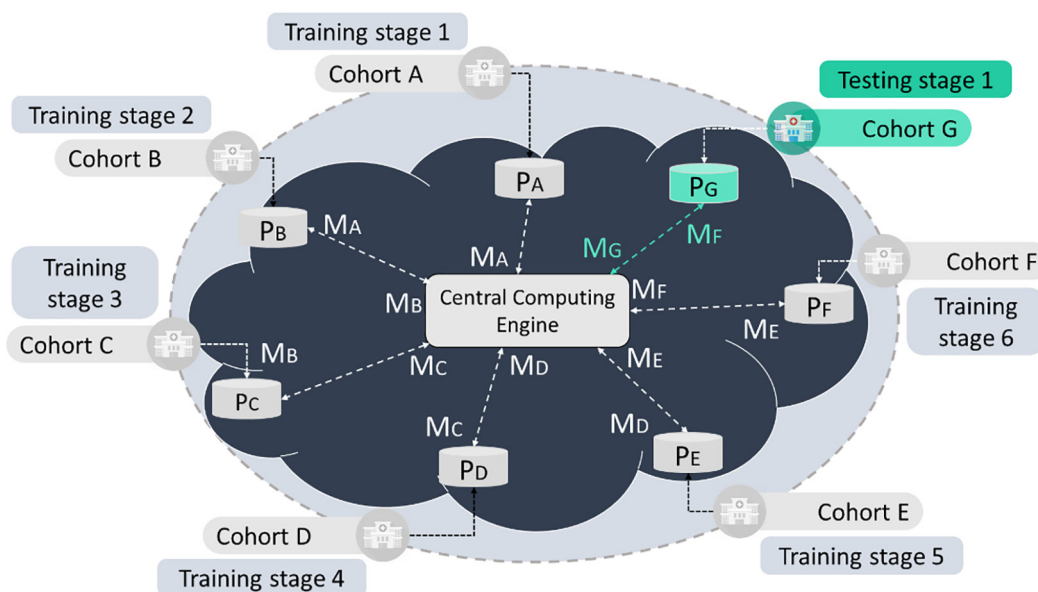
Training stage 1
Cohort A
Testing stage 1
Cohort G
Training stage 2
Cohort B
$P_A$
$P_G$
$P_B$
$M_A$
$M_A$
$M_G$
$M_F$
Training stage 3
Cohort F
$M_B$
Central Computing Engine
$M_F$
$P_F$
Training stage 6
Cohort C
$M_B$
$M_E$
$M_C$
$M_D$
$M_E$
$P_C$
$M_C$
$M_D$
$P_D$
$P_E$
Cohort E
Cohort D
Training stage 5
Training stage 4